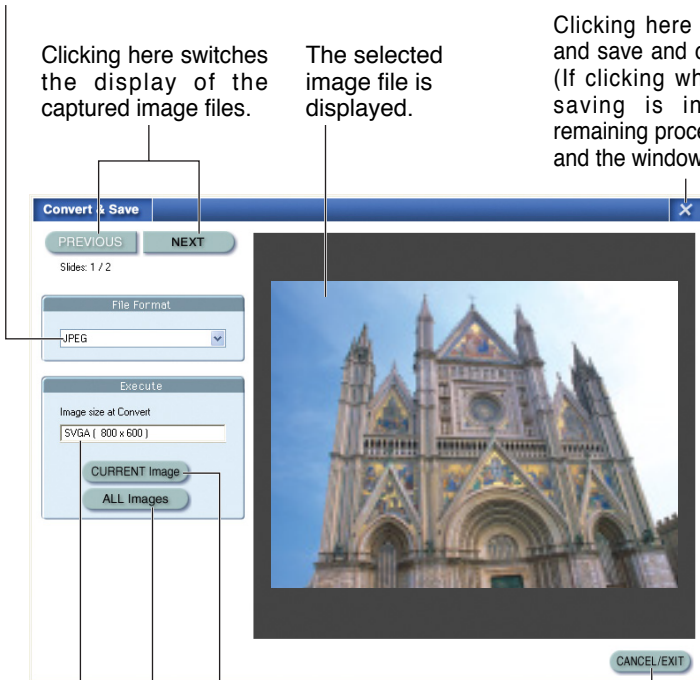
Clicking here switches the display of the captured image files.

The selected image file is displayed.

Clicking here and save and (If clicking wh saving is in remaining proce and the window

Convert & Save

PREVIOUS

NEXT

Slides: 1 / 2

File Format

JPEG

Execute

Image size at Convert

SVGA ( 800 x 600 )

CURRENT Image

ALL Images

CANCEL/EXIT